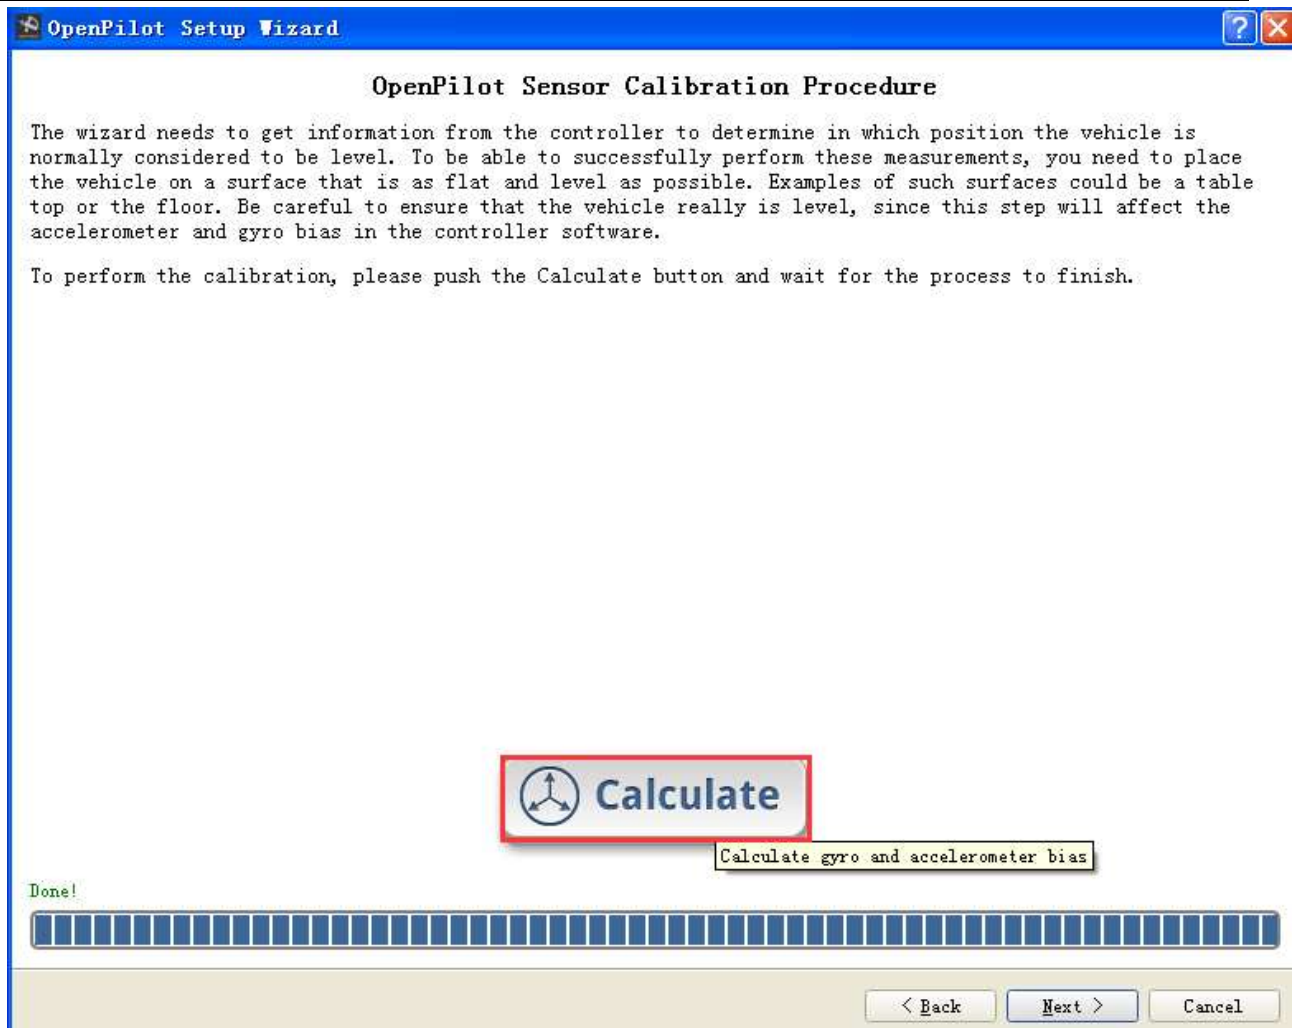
OpenPilot Setup Wizard

OpenPilot Sensor Calibration Procedure

The wizard needs to get information from the controller to determine in which position the vehicle is normally considered to be level. To be able to successfully perform these measurements, you need to place the vehicle on a surface that is as flat and level as possible. Examples of such surfaces could be a table top or the floor. Be careful to ensure that the vehicle really is level, since this step will affect the accelerometer and gyro bias in the controller software.

To perform the calibration, please push the Calculate button and wait for the process to finish.

Calculate

Calculate gyro and accelerometer bias

Done!

< Back Next > Cancel